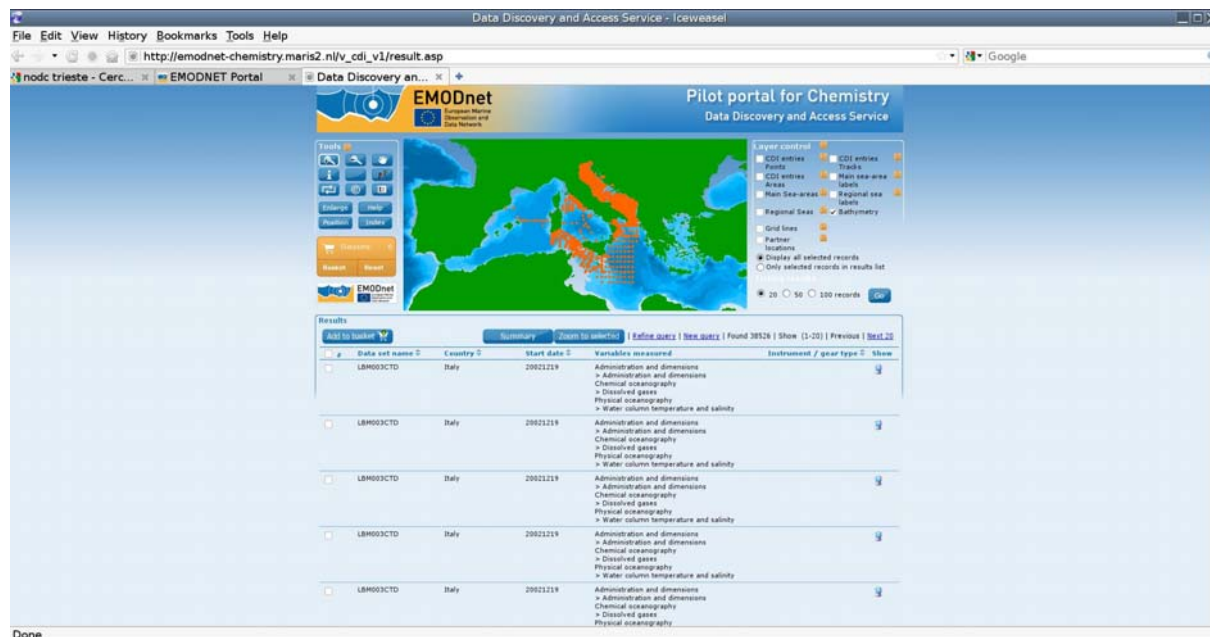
Data Discovery and Access Service - Iceweasel

File Edit View History Bookmarks Tools Help

http://emodnet-chemistry.maris2.nl/v_cdi_v1/result.asp

Google

nodc trieste - Cerc... EMODNET Portal Data Discovery an...

EMODnet
European Marine Observation and Data Network

Pilot portal for Chemistry
Data Discovery and Access Service

Tools

Enlarge Help
Position Index

Basket

Basket Reset

EMODnet

Layer control
CDI entries Points
CDI entries Tracks
CDI entries Areas
Main sea-area labels
Main Sea-areas
Regional sea labels
Regional Seas
✓ Bathymetry
Grid lines
Partner locations
Display all selected records
Only selected records in results list

20 50 100 records Go

Results
Add to basket

Summary Zoom to selected | Refine query | New query | Found 38526 | Show (1-20) | Previous | Next 20

| # | Data set name | Country | Start date | Variables measured | Instrument / gear type | Show |
|---|---|---|---|---|---|---|
| | LBM003CTD | Italy | 20021219 | Administration and dimensions > Administration and dimensions Chemical oceanography > Dissolved gases Physical oceanography > Water column temperature and salinity | | |
| | LBM003CTD | Italy | 20021219 | Administration and dimensions > Administration and dimensions Chemical oceanography > Dissolved gases Physical oceanography > Water column temperature and salinity | | |
| | LBM003CTD | Italy | 20021219 | Administration and dimensions > Administration and dimensions Chemical oceanography > Dissolved gases Physical oceanography > Water column temperature and salinity | | |
| | LBM003CTD | Italy | 20021219 | Administration and dimensions > Administration and dimensions Chemical oceanography > Dissolved gases Physical oceanography > Water column temperature and salinity | | |
| | LBM003CTD | Italy | 20021219 | Administration and dimensions > Administration and dimensions Chemical oceanography > Dissolved gases Physical oceanography | | |

Done